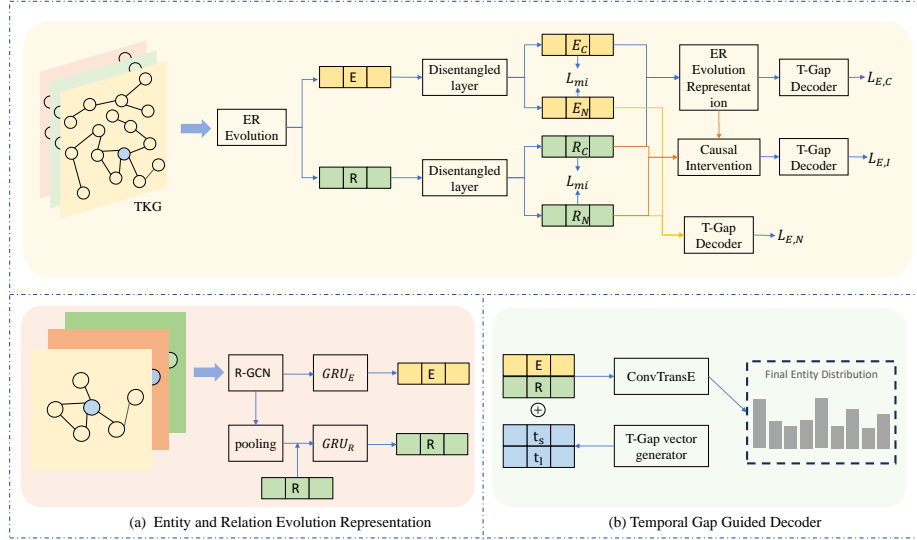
TKG

ER Evolution

E

R

Disentangled layer

Disentangled layer

$E_C$

$L_{mi}$

$E_N$

$R_C$

$L_{mi}$

$R_N$

ER Evolution Representation

Causal Intervention

T-Gap Decoder

$L_{E,C}$

T-Gap Decoder

$L_{E,I}$

T-Gap Decoder

$L_{E,N}$

R-GCN

$GRU_E$

E

pooling

$GRU_R$

R

R

E

R

$\oplus$

$t_s$

$t_l$

ConvTransE

T-Gap vector generator

Final Entity Distribution

(a) Entity and Relation Evolution Representation

(b) Temporal Gap Guided Decoder